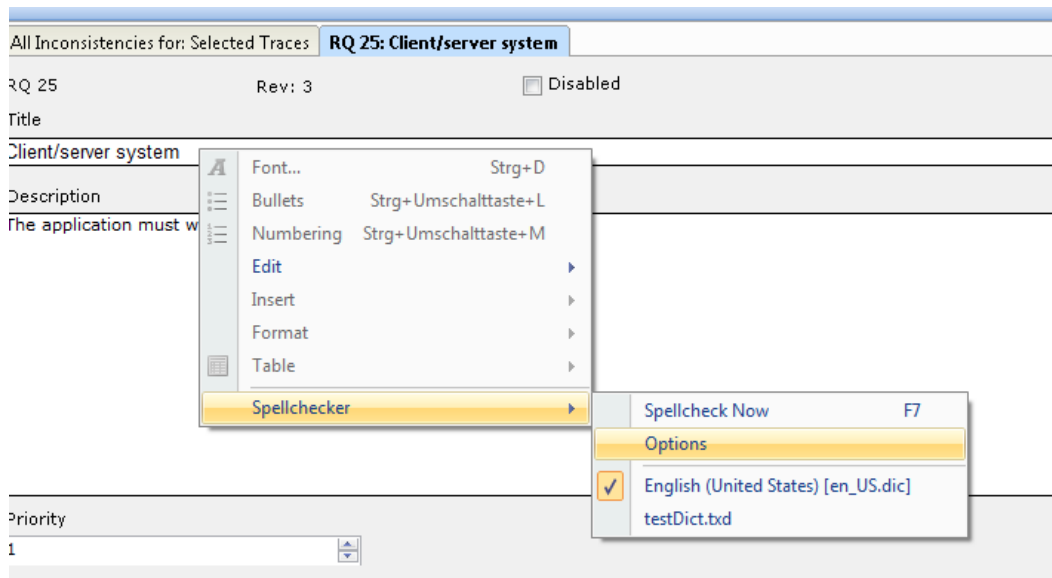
All Inconsistencies for: Selected Traces | RQ 25: Client/server system

RQ 25 Rev: 3 Disabled

Title

Client/server system

Description

The application must w

Font... Strg+D
Bullets Strg+Umschalttaste+L
Numbering Strg+Umschalttaste+M
Edit
Insert
Format
Table
Spellchecker

Spellcheck Now F7
Options
English (United States) [en_US.dic]
testDict.txd

Priority

1